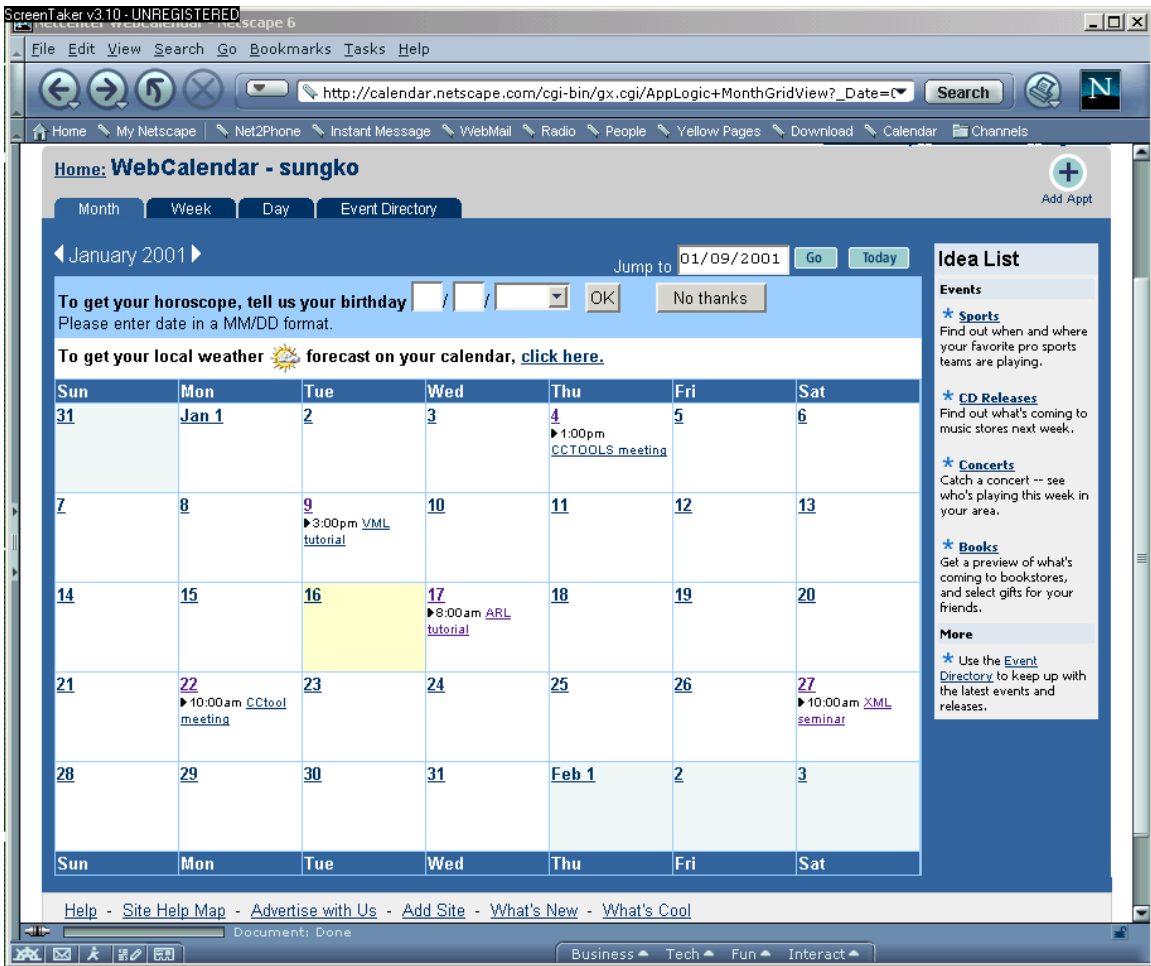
ScreenTaker v3.10 - UNREGISTERED Netcenter WebCalendar - Netscape 6

File Edit View Search Go Bookmarks Tasks Help

http://calendar.netscape.com/cgi-bin/gx.cgi/AppLogic+MonthGridView?_Date=0 Search

Home My Netscape Net2Phone Instant Message WebMail Radio People Yellow Pages Download Calendar Channels

Home: WebCalendar - sungko

Add Appt

Month Week Day Event Directory

January 2001

Jump to 01/09/2001 Go Today

To get your horoscope, tell us your birthday / / OK No thanks
Please enter date in a MM/DD format.

To get your local weather forecast on your calendar, click here.

| Sun | Mon | Tue | Wed | Thu | Fri | Sat |
|---|---|---|---|---|---|---|
| 31 | Jan 1 | 2 | 3 | 4 1:00pm CCTOOLS meeting | 5 | 6 |
| 7 | 8 | 9 3:00pm VML tutorial | 10 | 11 | 12 | 13 |
| 14 | 15 | 16 | 17 8:00am ARL tutorial | 18 | 19 | 20 |
| 21 | 22 10:00am CCtool meeting | 23 | 24 | 25 | 26 | 27 10:00am XML seminar |
| 28 | 29 | 30 | 31 | Feb 1 | 2 | 3 |
| Sun | Mon | Tue | Wed | Thu | Fri | Sat |

Idea List

Events

Sports
Find out when and where your favorite pro sports teams are playing.

CD Releases
Find out what's coming to music stores next week.

Concerts
Catch a concert -- see who's playing this week in your area.

Books
Get a preview of what's coming to bookstores, and select gifts for your friends.

More

Use the Event Directory to keep up with the latest events and releases.

Help - Site Help Map - Advertise with Us - Add Site - What's New - What's Cool

Document: Done

Business Tech Fun Interact